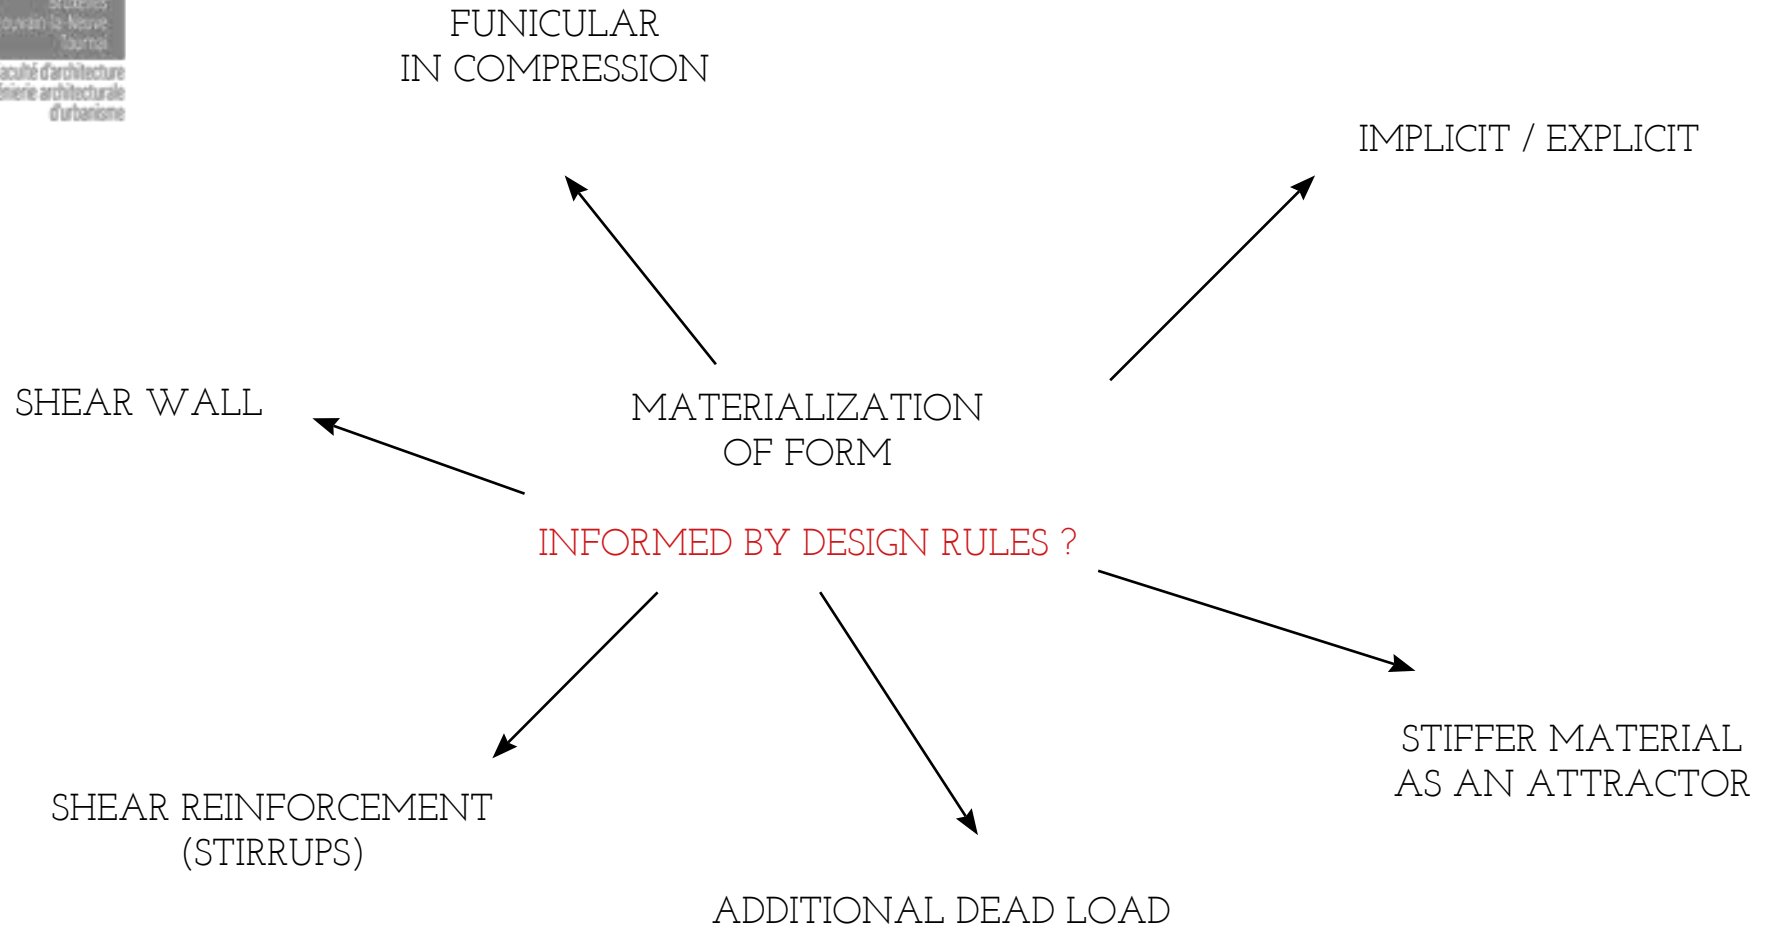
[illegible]
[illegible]ouvain-la-Neuve
Tournai
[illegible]aculté d'architecture
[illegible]énierie architecturale
d'urbanisme

FUNICULAR
IN COMPRESSION

IMPLICIT / EXPLICIT

SHEAR WALL

MATERIALIZATION
OF FORM

INFORMED BY DESIGN RULES ?

STIFFER MATERIAL
AS AN ATTRACTOR

SHEAR REINFORCEMENT
(STIRRUPS)

ADDITIONAL DEAD LOAD